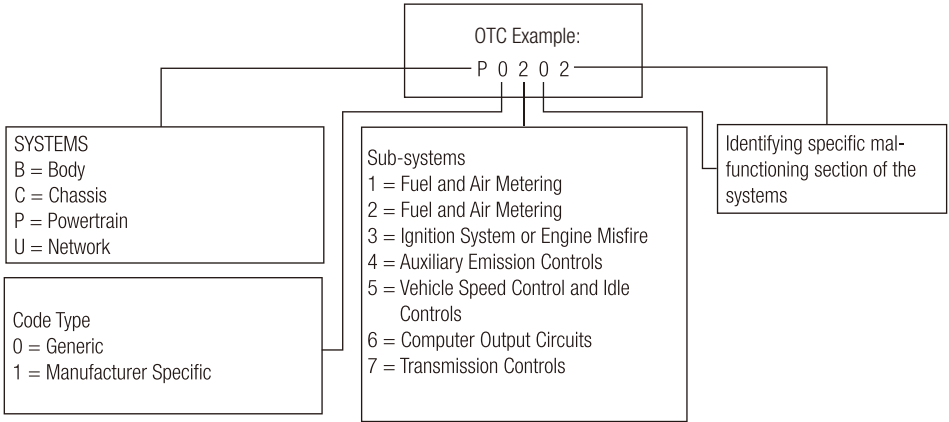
OTC Example:
P 0 2 0 2

SYSTEMS
B = Body
C = Chassis
P = Powertrain
U = Network

Code Type
0 = Generic
1 = Manufacturer Specific

Sub-systems
1 = Fuel and Air Metering
2 = Fuel and Air Metering
3 = Ignition System or Engine Misfire
4 = Auxiliary Emission Controls
5 = Vehicle Speed Control and Idle Controls
6 = Computer Output Circuits
7 = Transmission Controls

Identifying specific malfunctioning section of the systems